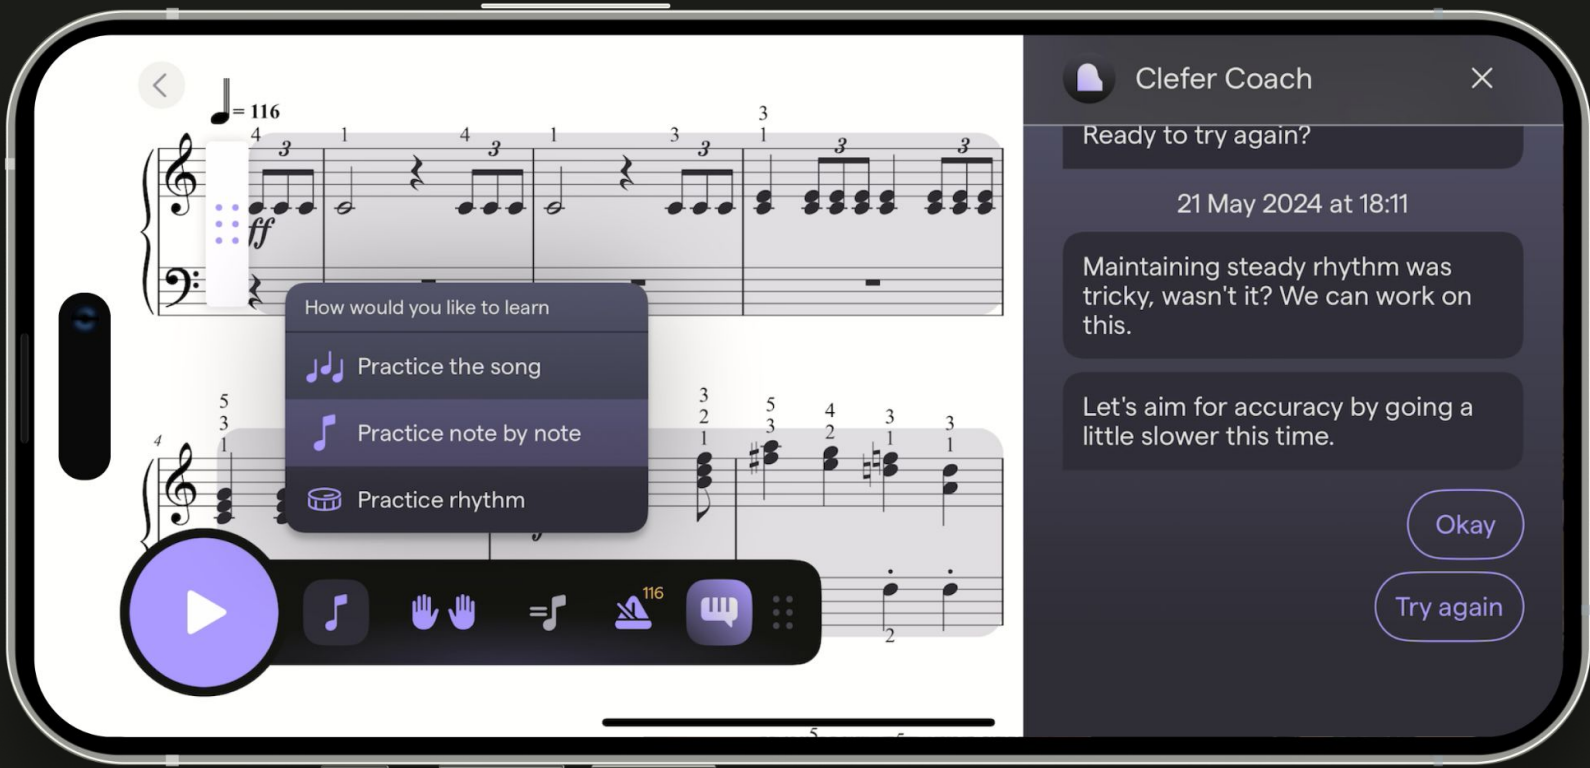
$♩ = 116$

How would you like to learn

Practice the song

Practice note by note

Practice rhythm

116

Clefer Coach

Ready to try again?

21 May 2024 at 18:11

Maintaining steady rhythm was tricky, wasn't it? We can work on this.

Let's aim for accuracy by going a little slower this time.

Okay

Try again